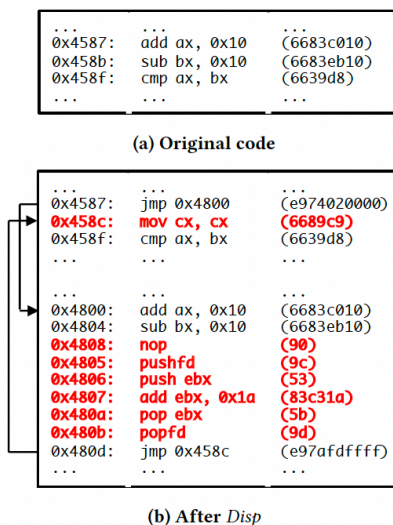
| | | |
|---|---|---|
| ... | ... | ... |
| 0x4587: | add ax, 0x10 | (6683c010) |
| 0x458b: | sub bx, 0x10 | (6683eb10) |
| 0x458f: | cmp ax, bx | (6639d8) |
| ... | ... | ... |

(a) Original code

| | | |
|---|---|---|
| ... | ... | ... |
| 0x4587: | jmp 0x4800 | (e974020000) |
| 0x458c: | mov cx, cx | (6689c9) |
| 0x458f: | cmp ax, bx | (6639d8) |
| ... | ... | ... |
| ... | ... | ... |
| 0x4800: | add ax, 0x10 | (6683c010) |
| 0x4804: | sub bx, 0x10 | (6683eb10) |
| 0x4808: | nop | (90) |
| 0x4805: | pushfd | (9c) |
| 0x4806: | push ebx | (53) |
| 0x4807: | add ebx, 0x1a | (83c31a) |
| 0x480a: | pop ebx | (5b) |
| 0x480b: | popfd | (9d) |
| 0x480d: | jmp 0x458c | (e97afdffff) |
| ... | ... | ... |

(b) After *Disp*